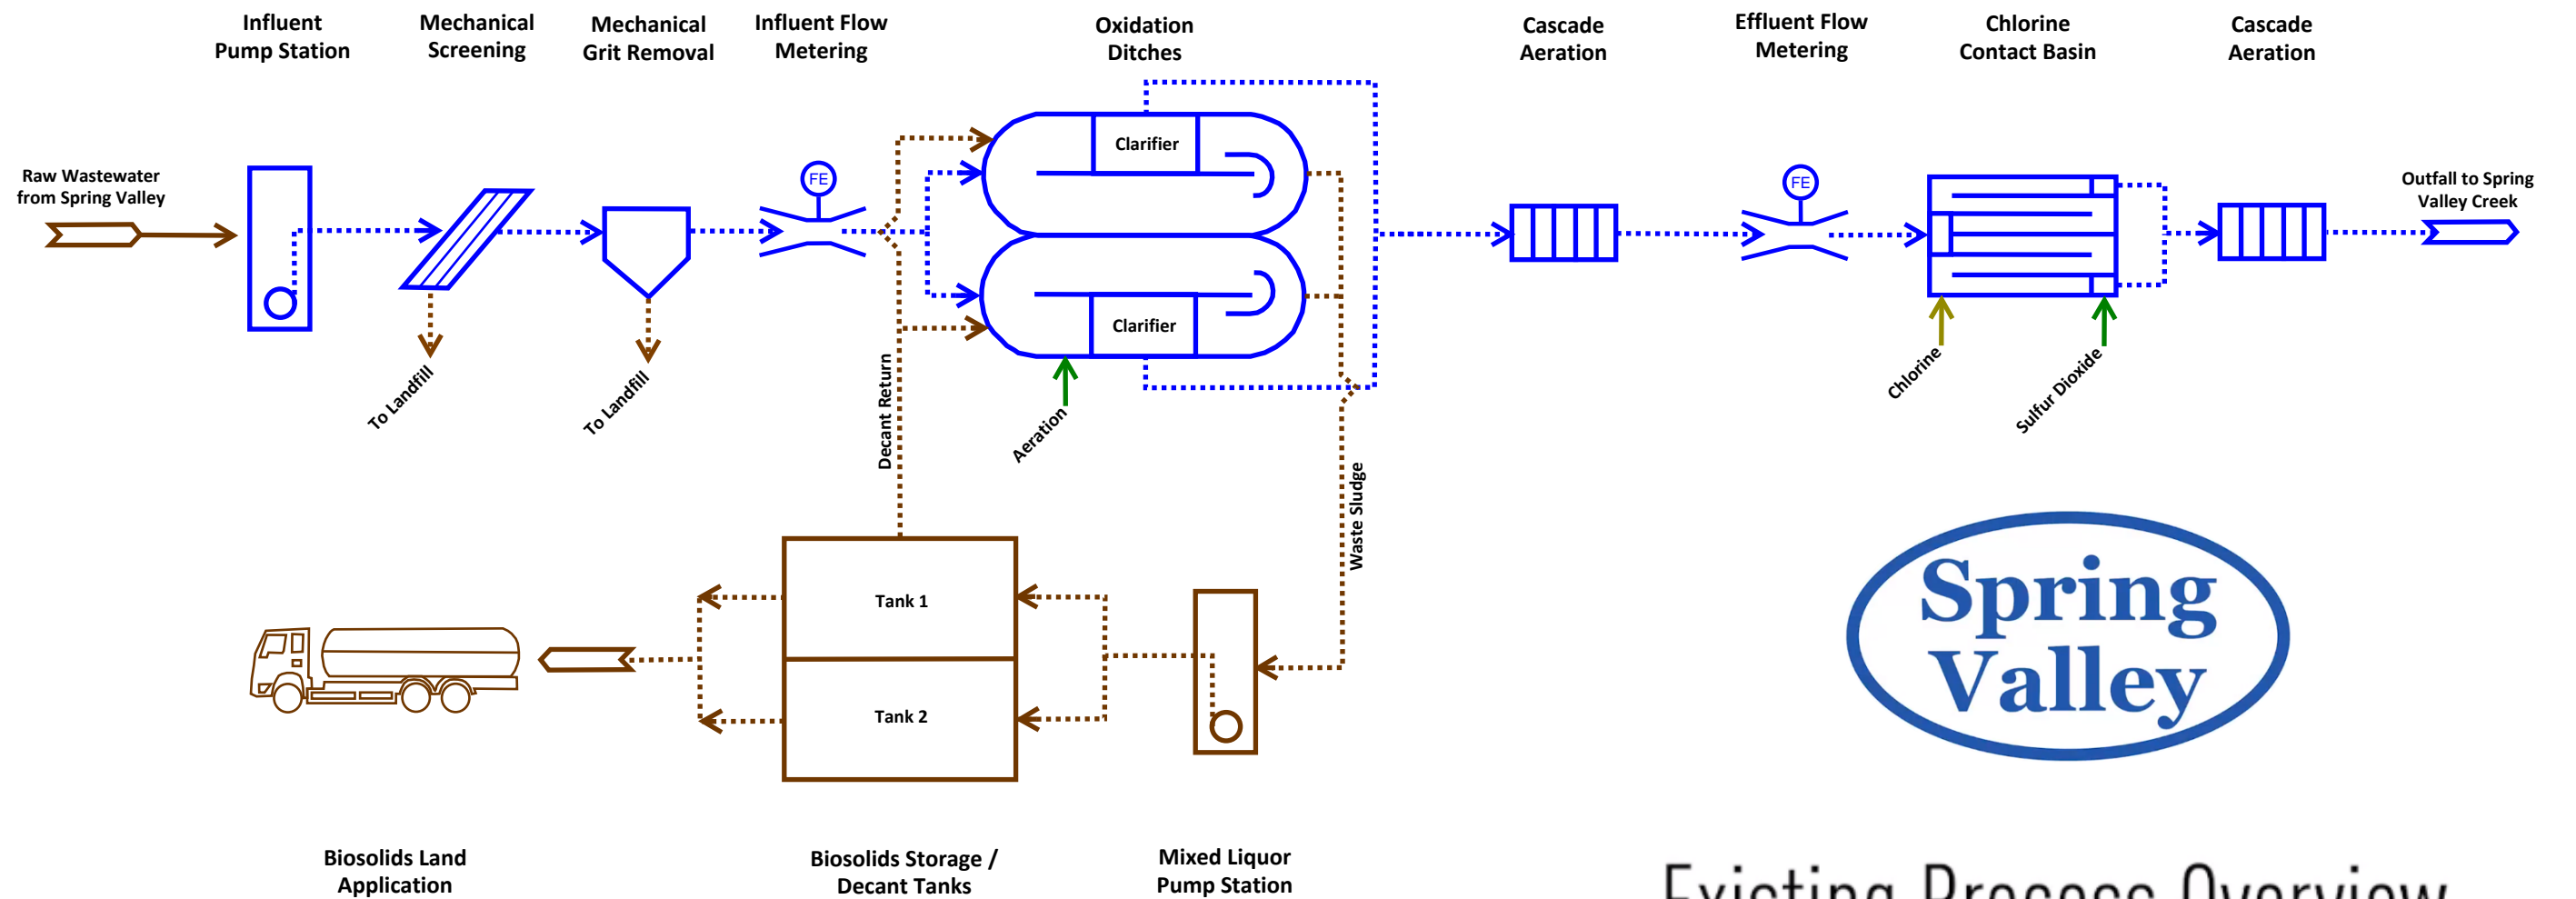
Influent Pump Station

Mechanical Screening

Mechanical Grit Removal

Influent Flow Metering

Oxidation Ditches

Cascade Aeration

Effluent Flow Metering

Chlorine Contact Basin

Cascade Aeration

Raw Wastewater from Spring Valley

FE

Clarifier

Clarifier

FE

Outfall to Spring Valley Creek

To Landfill

To Landfill

Decant Return

Aeration

Chlorine

Sulfur Dioxide

Waste Sludge

Tank 1

Tank 2

Spring Valley

Biosolids Land Application

Biosolids Storage / Decant Tanks

Mixed Liquor Pump Station

Existing Process Overview